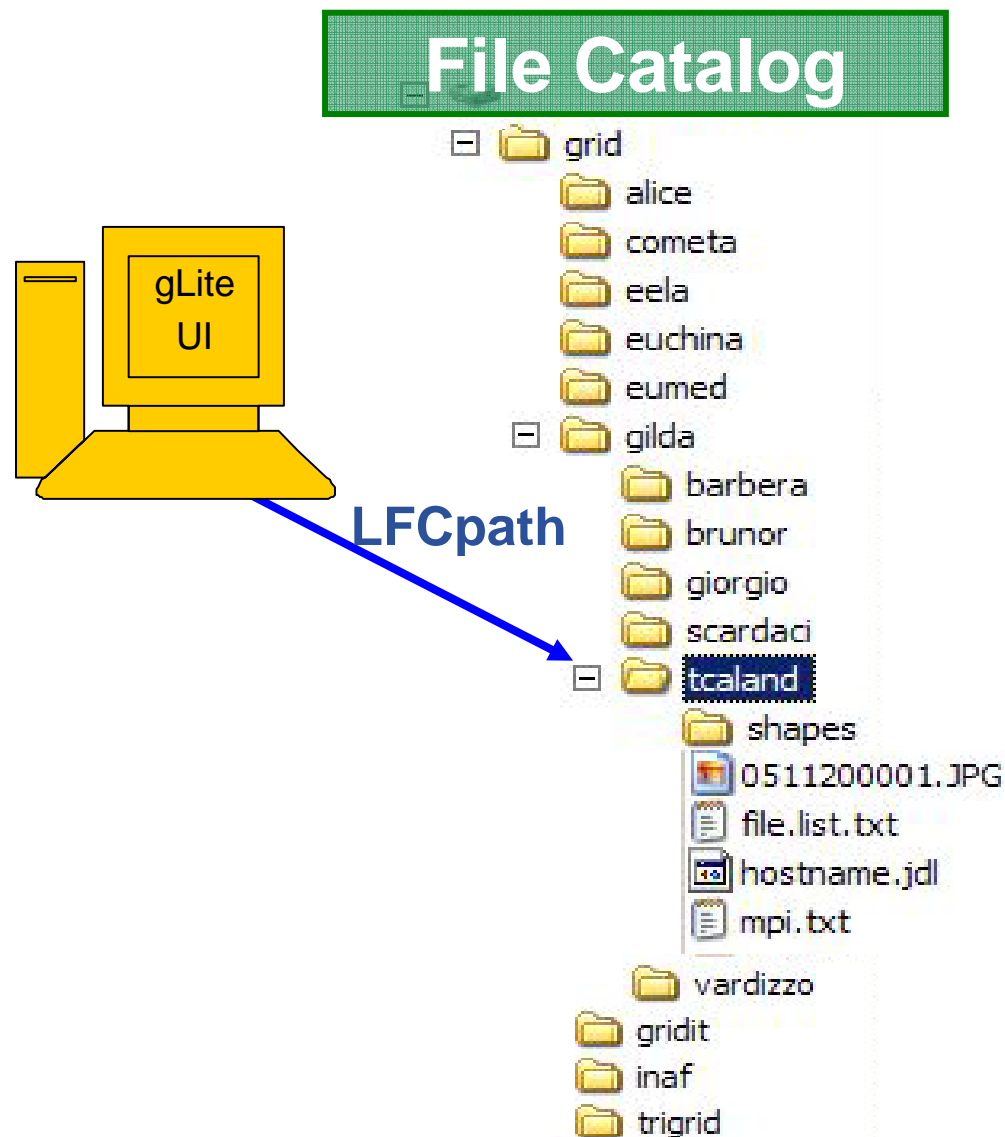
File Catalog

grid
alice
cometa
eela
euchina
eumed
gilda
barbera
brunor
giorgio
scardaci
tcaland
shapes
0511200001.JPG
file.list.txt
hostname.jdl
mpi.txt
vardizzo
gridit
inaf
trigrid

gLite
UI

LFCpath